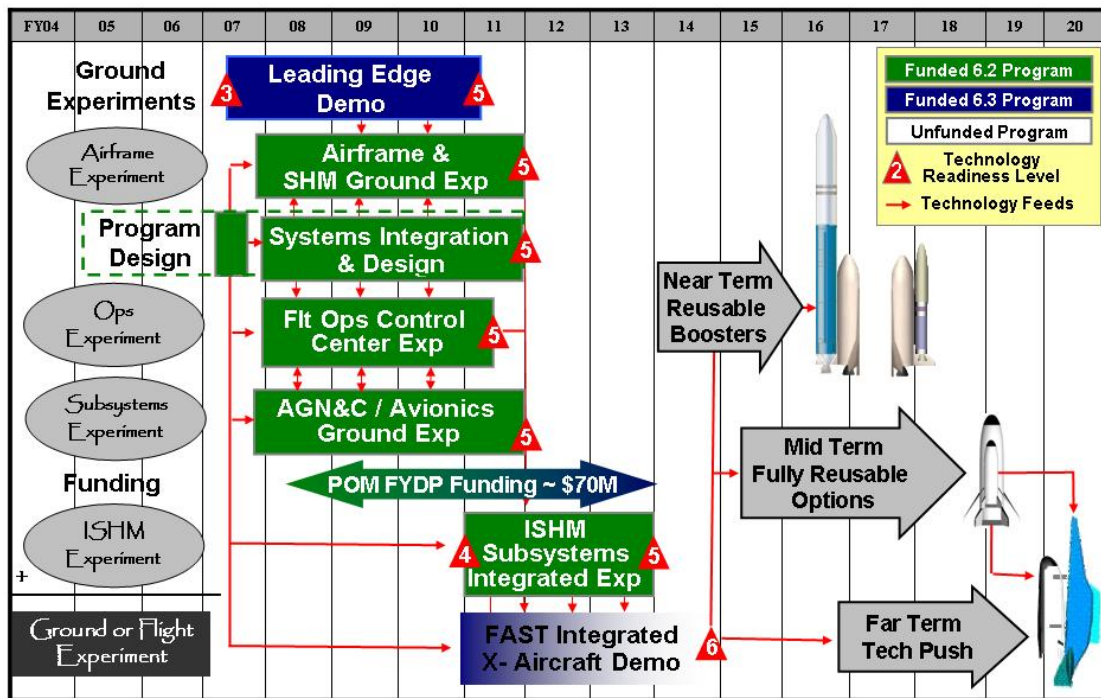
| FY04 | 05 | 06 | 07 | 08 | 09 | 10 | 11 | 12 | 13 | 14 | 15 | 16 | 17 | 18 | 19 | 20 |
|---|---|---|---|---|---|---|---|---|---|---|---|---|---|---|---|---|

Ground Experiments

Airframe Experiment

Program Design

Ops Experiment

Subsystems Experiment

Funding

ISHM Experiment

+

Ground or Flight Experiment

3 Leading Edge Demo 5

Airframe & SHM Ground Exp 5

Systems Integration & Design 5

Flt Ops Control Center Exp 5

AGN&C / Avionics Ground Exp 5

POM FYDP Funding ~ $70M

4 ISHM Subsystems Integrated Exp 5

FAST Integrated X- Aircraft Demo 6

Near Term Reusable Boosters

Mid Term Fully Reusable Options

Far Term Tech Push

Funded 6.2 Program

Funded 6.3 Program

Unfunded Program

2 Technology Readiness Level

Technology Feeds